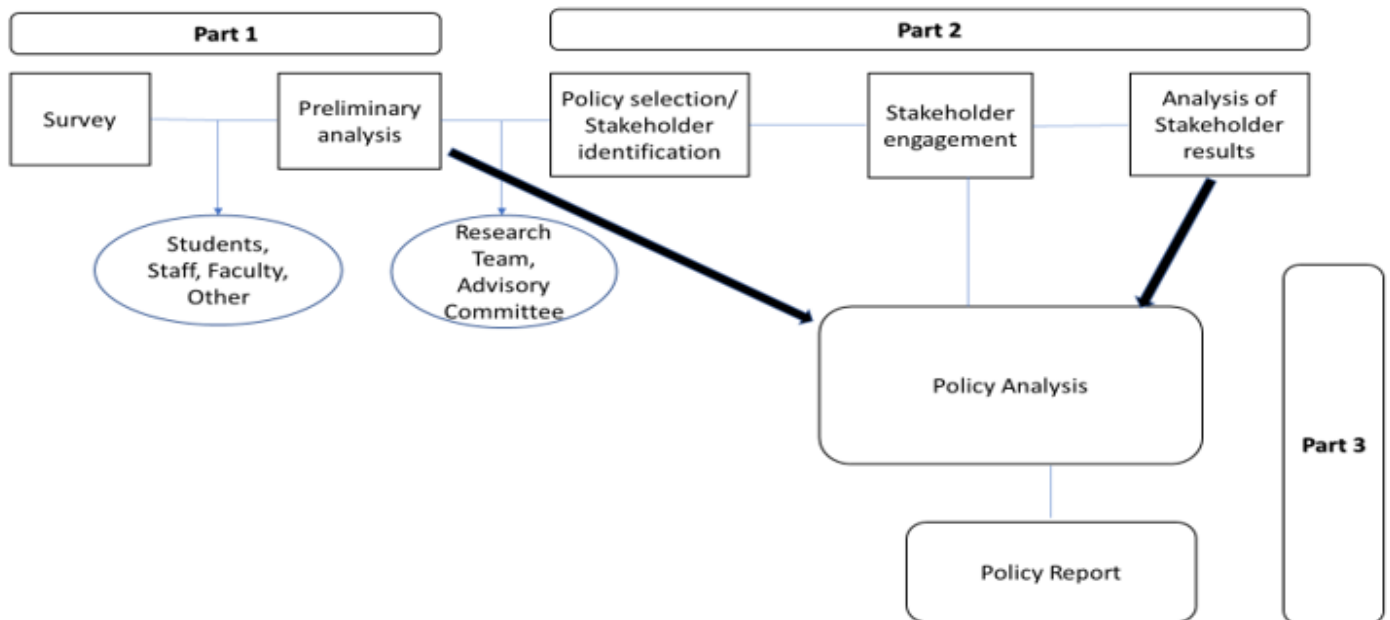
Part 1

Part 2

Survey

Preliminary analysis

Policy selection/ Stakeholder identification

Stakeholder engagement

Analysis of Stakeholder results

Students, Staff, Faculty, Other

Research Team, Advisory Committee

Policy Analysis

Part 3

Policy Report